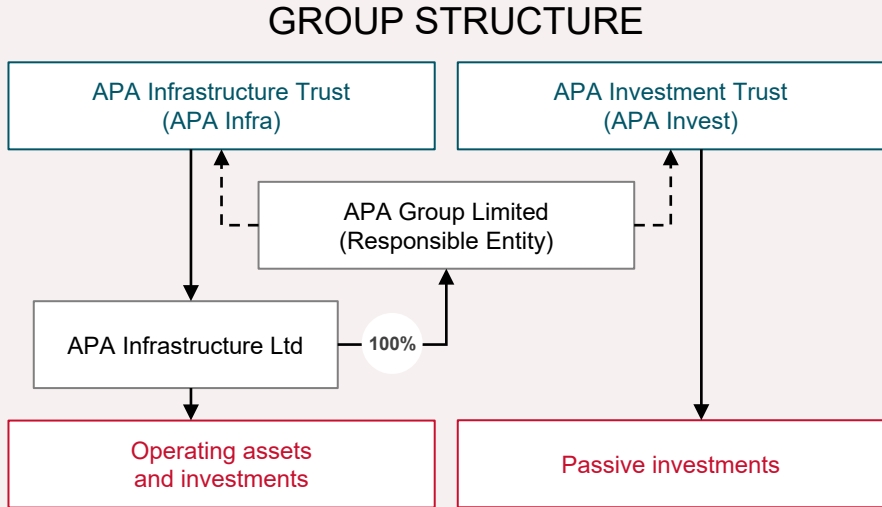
GROUP STRUCTURE

APA Infrastructure Trust
(APA Infra)

APA Investment Trust
(APA Invest)

APA Group Limited
(Responsible Entity)

APA Infrastructure Ltd

100%

Operating assets
and investments

Passive investments